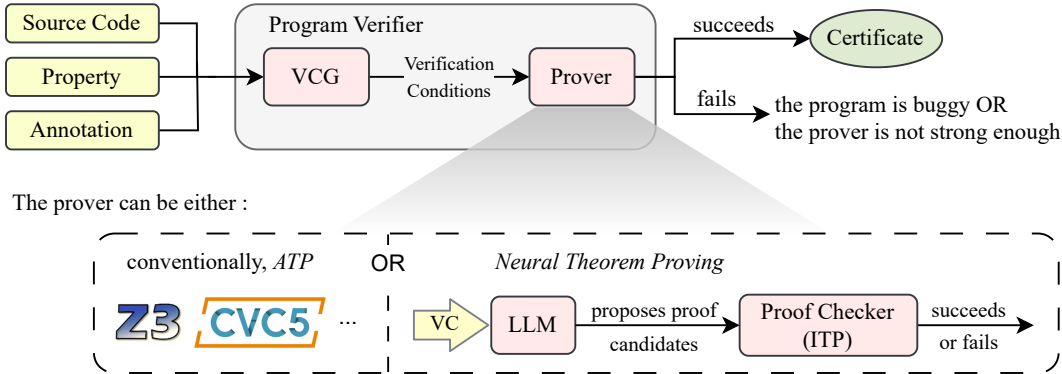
Source Code

Property

Annotation

Program Verifier

VCG

Verification Conditions

Prover

succeeds

Certificate

fails

the program is buggy OR
the prover is not strong enough

The prover can be either :

conventionally, *ATP*

OR

*Neural Theorem Proving*

Z3 CVC5 ...

VC

LLM

proposes proof candidates

Proof Checker (ITP)

succeeds or fails